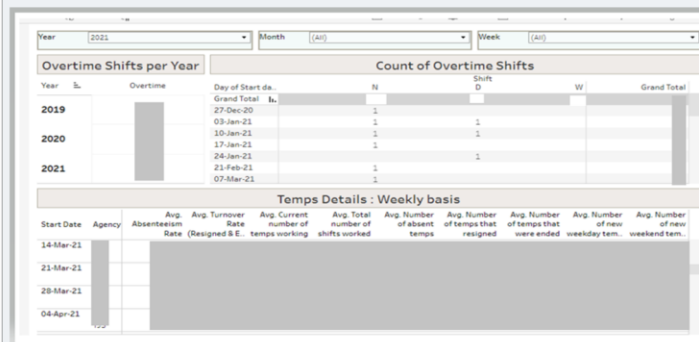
Year 2021

Month (All)

Week (All)

Overtime Shifts per Year

Year

Overtime

2019

2020

2021

Count of Overtime Shifts

Shift

Day of Start da..

N

D

W

Grand Total

Grand Total

27-Dec-20

03-Jan-21

1

1

10-Jan-21

1

1

17-Jan-21

1

24-Jan-21

1

21-Feb-21

1

07-Mar-21

1

Temps Details : Weekly basis

| Start Date | Agency | Avg. Absenteeism Rate | Avg. Turnover Rate (Resigned & E.. | Avg. Current number of temps working | Avg. Total number of shifts worked | Avg. Number of absent temps | Avg. Number of temps that resigned | Avg. Number of temps that were ended | Avg. Number of new weekday tem.. | Avg. Number of new weekend tem.. |
|---|---|---|---|---|---|---|---|---|---|---|
| 14-Mar-21 | | | | | | | | | | |
| 21-Mar-21 | | | | | | | | | | |
| 28-Mar-21 | | | | | | | | | | |
| 04-Apr-21 | | | | | | | | | | |